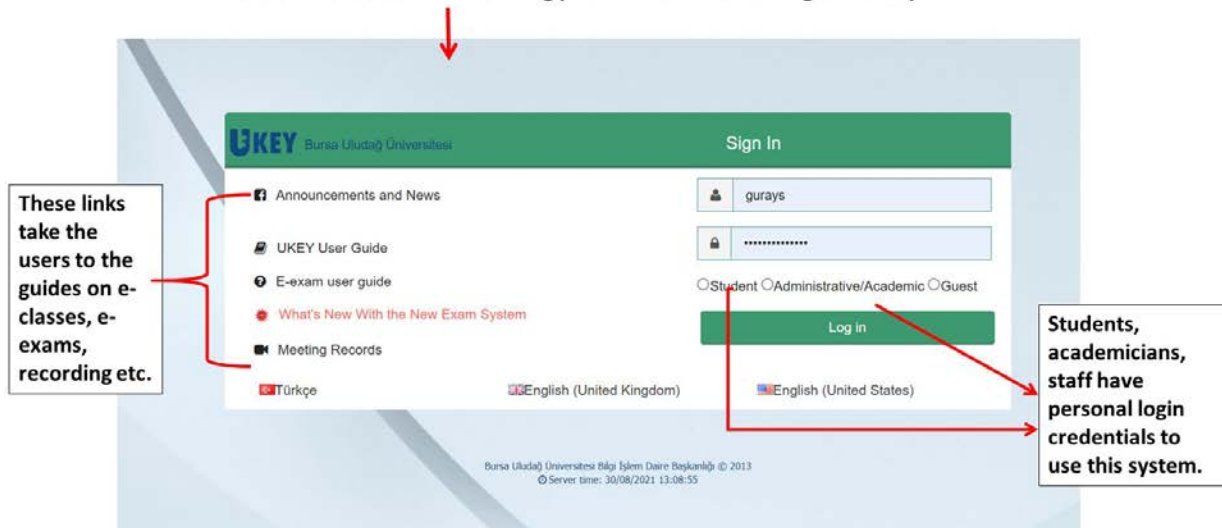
These links take the users to the guides on e-classes, e-exams, recording etc.

UKEY Bursa Uludağ Üniversitesi

Sign In

Announcements and News

UKEY User Guide

E-exam user guide

What's New With the New Exam System

Meeting Records

gurays

••••••••••••••

Student Administrative/Academic Guest

Log in

Türkçe English (United Kingdom) English (United States)

Bursa Uludağ Üniversitesi Bilgi İşlem Daire Başkanlığı © 2013
Server time: 30/08/2021 13:08:55

Students, academicians, staff have personal login credentials to use this system.